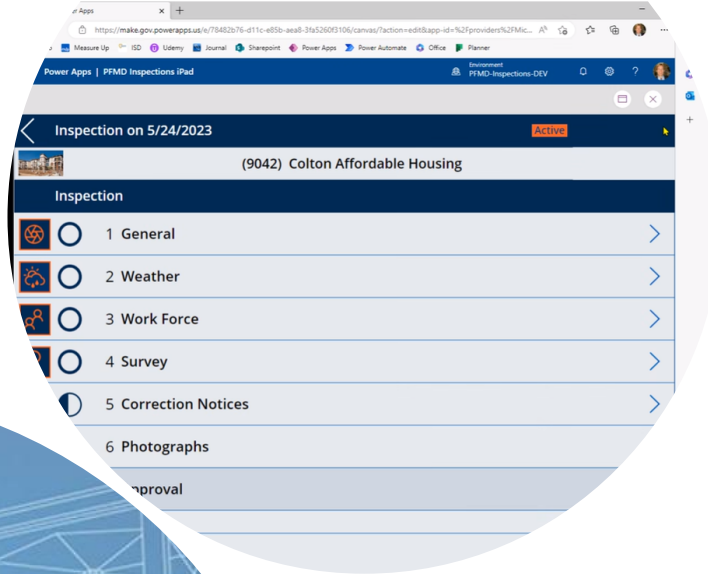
Apps

https://make.gov.powerapps.us/e/78482b76-d11c-e85b-aea8-3fa5260f3106/canvas/?action=edit&app-id=%2Fproviders%2FMic...

Measure Up ISD Udemy Journal Sharepoint Power Apps Power Automate Office Planner

Power Apps | PFMD Inspections iPad

Environment
PFMD-Inspections-DEV

Inspection on 5/24/2023

Active

(9042) Colton Affordable Housing

Inspection

1 General

2 Weather

3 Work Force

4 Survey

5 Correction Notices

6 Photographs

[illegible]pproval